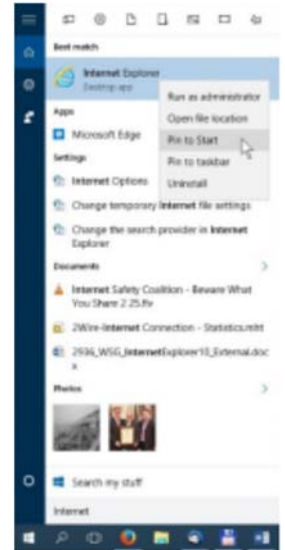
Best match

Internet Explorer
Desktop app

Run as administrator
Open file location
Pin to Start
Pin to taskbar
Uninstall

Apps

Microsoft Edge

Settings

Internet Options

Change temporary Internet file settings

Change the search provider in Internet Explorer

Documents

Internet Safety Coalition - Beware What You Share 2 25.flv

2Wire-Internet Connection - Statistics.mht

2936_WSG_InternetExplorer10_External.docx

Photos

Search my stuff

Internet